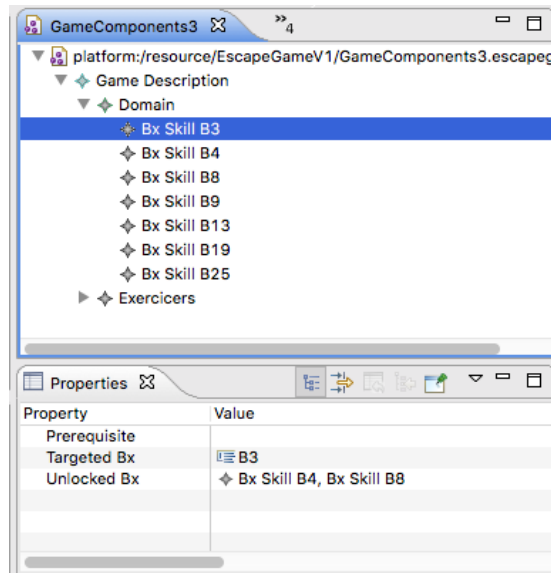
GameComponents3 ☒ »4

platform:/resource/EscapeGameV1/GameComponents3.escapeg
Game Description
Domain
Bx Skill B3
Bx Skill B4
Bx Skill B8
Bx Skill B9
Bx Skill B13
Bx Skill B19
Bx Skill B25
Exercicers

Properties ☒

| Property | Value |
|---|---|
| Prerequisite | |
| Targeted Bx | B3 |
| Unlocked Bx | Bx Skill B4, Bx Skill B8 |